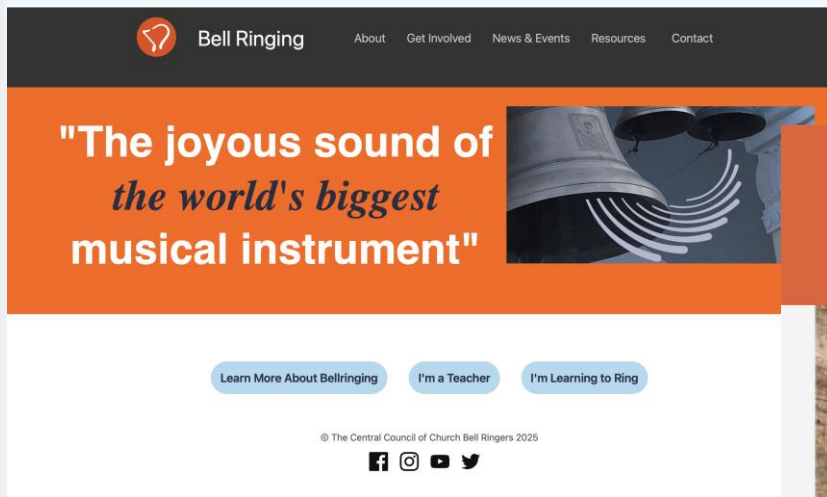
Bell Ringing

About Get Involved News & Events Resources Contact

"The joyous sound of the world's biggest musical instrument"

Learn More About Bellringing I'm a Teacher I'm Learning to Ring

© The Central Council of Church Bell Ringers 2025